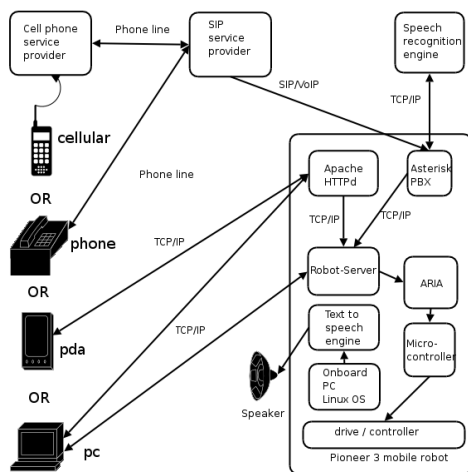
Cell phone service provider

Phone line

SIP service provider

Speech recognition engine

SIP/VoIP

TCP/IP

cellular

OR

Phone line

Apache HTTPd

Asterisk PBX

phone

TCP/IP

TCP/IP

TCP/IP

OR

Robot-Server

ARIA

pda

TCP/IP

Text to speech engine

Micro-controller

OR

Speaker

Onboard PC Linux OS

pc

drive / controller

Pioneer 3 mobile robot